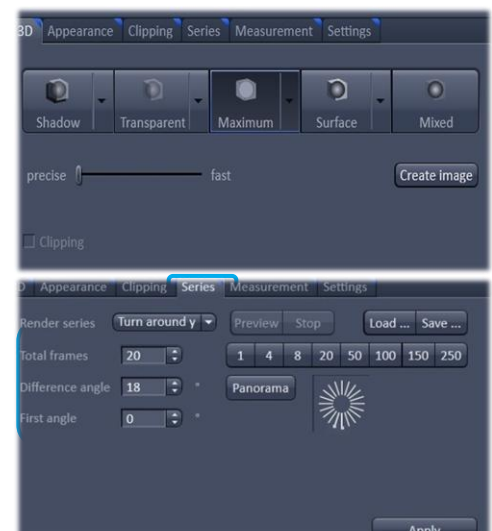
3D Appearance Clipping Series Measurement Settings

Shadow Transparent Maximum Surface Mixed

precise fast

Create image

Clipping

D Appearance Clipping Series Measurement Settings

Render series Turn around y

Preview Stop

Load ... Save ...

Total frames 20

1 4 8 20 50 100 150 250

Difference angle 18 °

Panorama

First angle 0 °

Apply